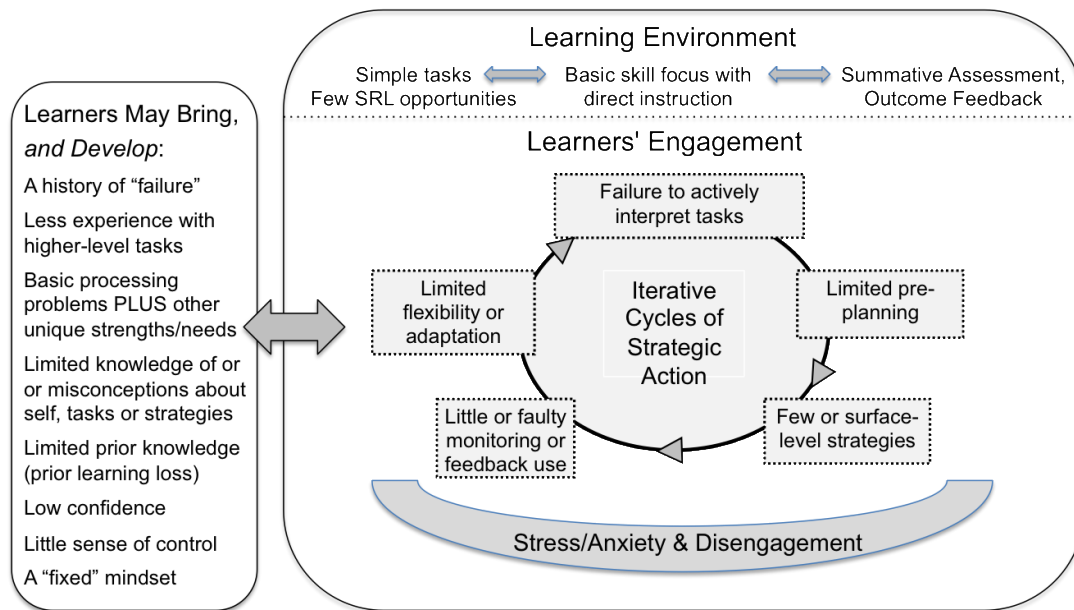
Learners May Bring, *and Develop*:

A history of “failure”

Less experience with higher-level tasks

Basic processing problems PLUS other unique strengths/needs

Limited knowledge of or or misconceptions about self, tasks or strategies

Limited prior knowledge (prior learning loss)

Low confidence

Little sense of control

A “fixed” mindset

Learning Environment

Simple tasks Few SRL opportunities

Basic skill focus with direct instruction

Summative Assessment, Outcome Feedback

Learners' Engagement

Failure to actively interpret tasks

Limited pre-planning

Few or surface-level strategies

Little or faulty monitoring or feedback use

Limited flexibility or adaptation

Iterative Cycles of Strategic Action

Stress/Anxiety & Disengagement